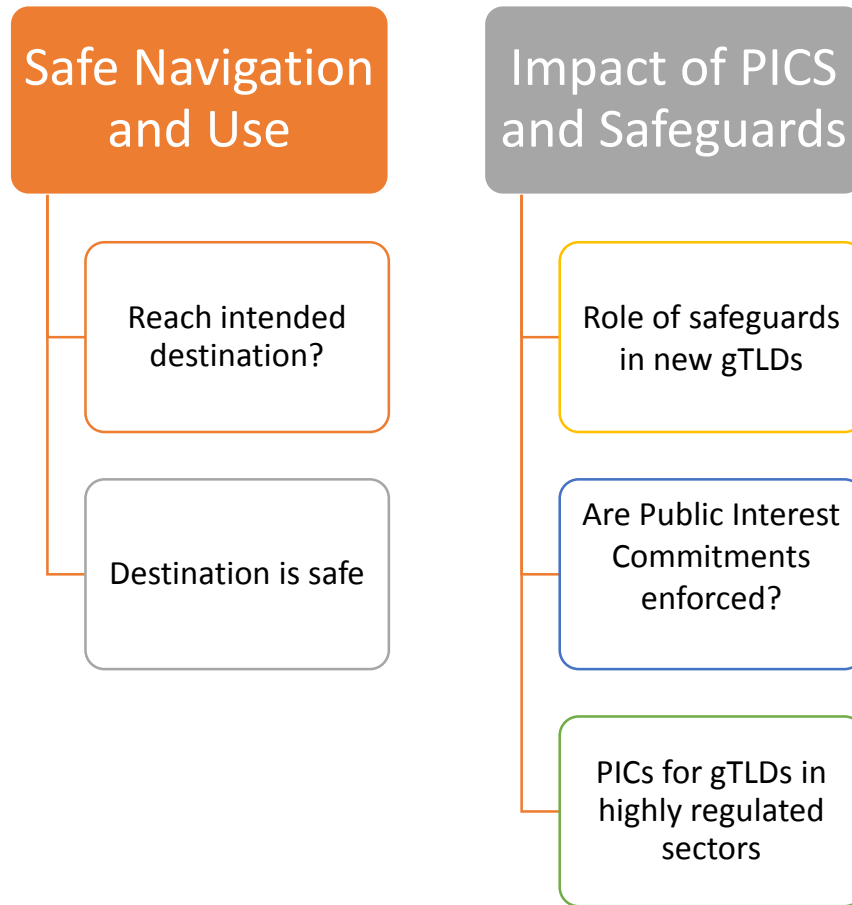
Safe Navigation and Use

Reach intended destination?

Destination is safe

Impact of PICS and Safeguards

Role of safeguards in new gTLDs

Are Public Interest Commitments enforced?

PICs for gTLDs in highly regulated sectors